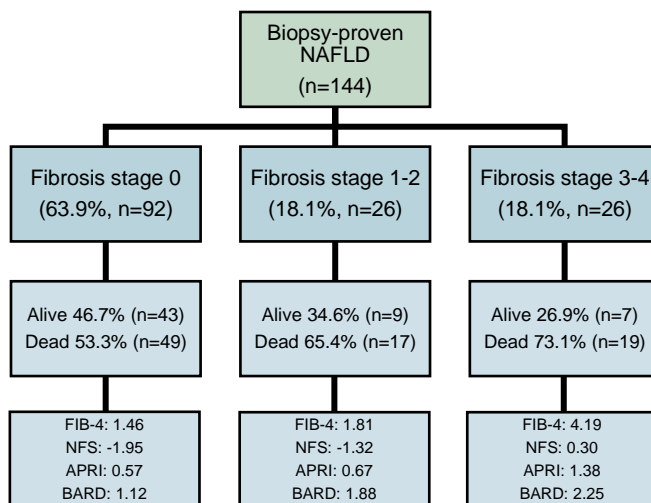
Biopsy-proven NAFLD
(n=144)

Fibrosis stage 0
(63.9%, n=92)

Alive 46.7% (n=43)
Dead 53.3% (n=49)

FIB-4: 1.46
NFS: -1.95
APRI: 0.57
BARD: 1.12

Fibrosis stage 1-2
(18.1%, n=26)

Alive 34.6% (n=9)
Dead 65.4% (n=17)

FIB-4: 1.81
NFS: -1.32
APRI: 0.67
BARD: 1.88

Fibrosis stage 3-4
(18.1%, n=26)

Alive 26.9% (n=7)
Dead 73.1% (n=19)

FIB-4: 4.19
NFS: 0.30
APRI: 1.38
BARD: 2.25